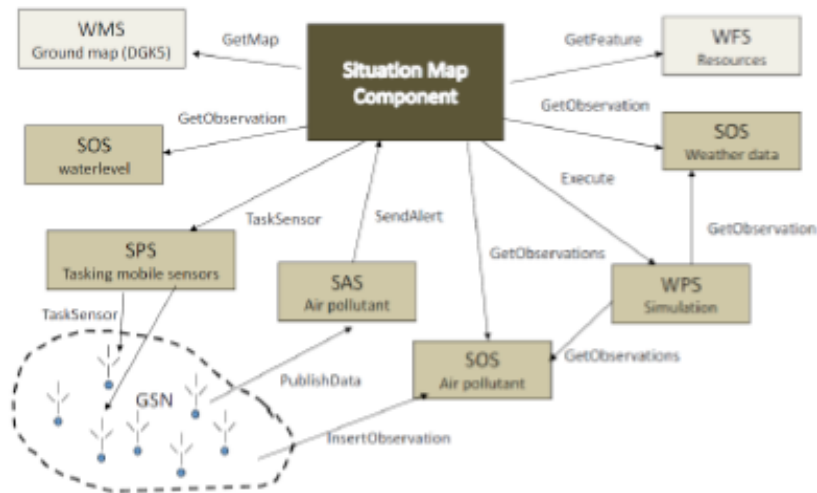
WMS
Ground map (DGK5)

GetMap

Situation Map Component

GetFeature

WFS
Resources

GetObservation

SOS
waterlevel

GetObservation

SOS
Weather data

Execute

TaskSensor

SendAlert

GetObservation

SPS
Tasking mobile sensors

SAS
Air pollutant

GetObservations

WPS
Simulation

TaskSensor

SOS
Air pollutant

GetObservations

PublishData

GSN

InsertObservation